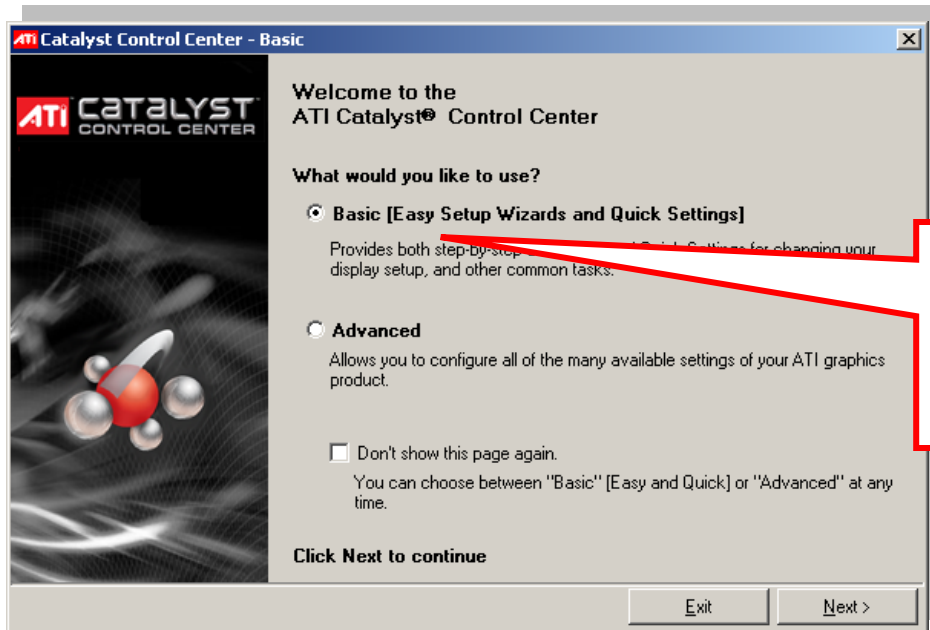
Catalyst Control Center - Basic

ATI CATALYST CONTROL CENTER

Welcome to the
ATI Catalyst® Control Center

What would you like to use?

Basic [Easy Setup Wizards and Quick Settings]

Provides both step-by-step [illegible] Quick Settings for changing your display setup, and other common tasks.

Advanced

Allows you to configure all of the many available settings of your ATI graphics product.

Don't show this page again.

You can choose between "Basic" [Easy and Quick] or "Advanced" at any time.

Click Next to continue

Exit

Next >